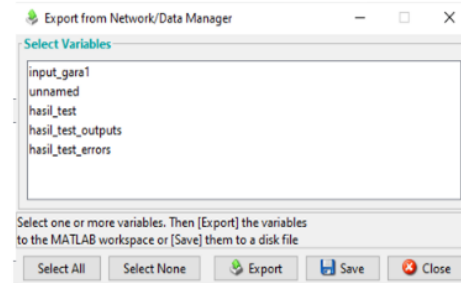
Export from Network/Data Manager

Select Variables

input_gara1
unnamed
hasil_test
hasil_test_outputs
hasil_test_errors

Select one or more variables. Then [Export] the variables to the MATLAB workspace or [Save] them to a disk file

Select All
Select None
Export
Save
Close